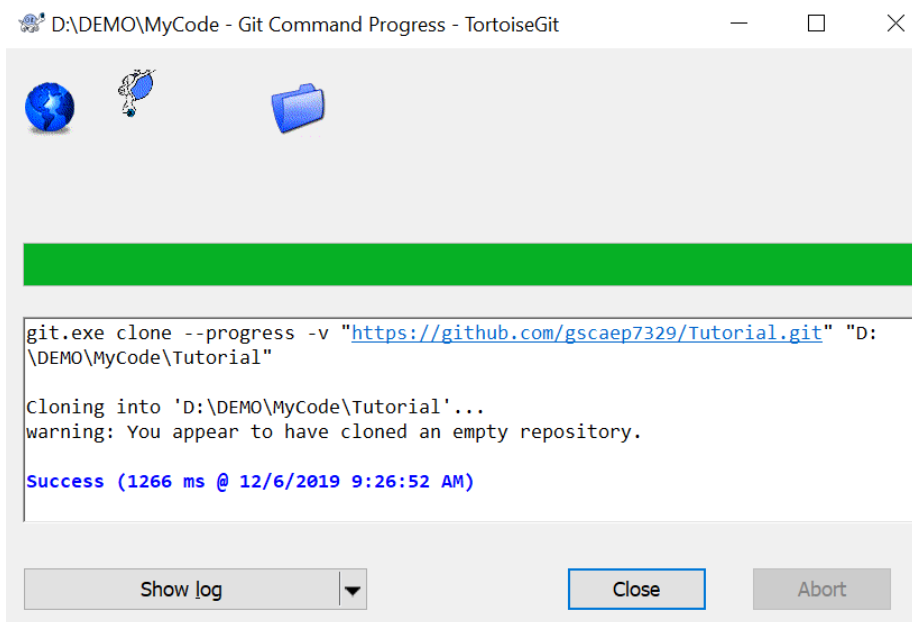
D:\DEMO\MyCode - Git Command Progress - TortoiseGit

git.exe clone --progress -v "https://github.com/gscaep7329/Tutorial.git" "D:\DEMO\MyCode\Tutorial"

Cloning into 'D:\DEMO\MyCode\Tutorial'...
warning: You appear to have cloned an empty repository.

Success (1266 ms @ 12/6/2019 9:26:52 AM)

Show log

Close

Abort